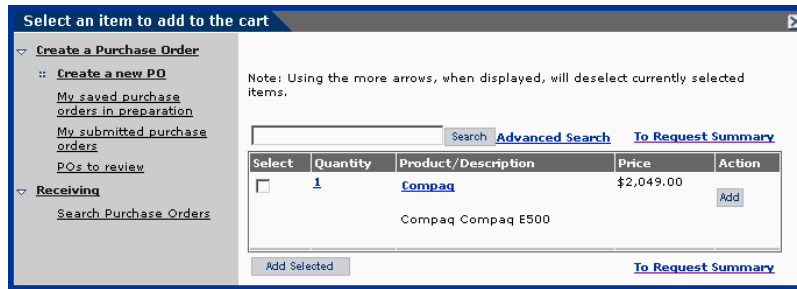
Select an item to add to the cart

Create a Purchase Order
Create a new PO
My saved purchase orders in preparation
My submitted purchase orders
POs to review
Receiving
Search Purchase Orders

Note: Using the more arrows, when displayed, will deselect currently selected items.

Search Advanced Search To Request Summary

| Select | Quantity | Product/Description | Price | Action |
|---|---|---|---|---|
| ☐ | 1 | Compaq<br>Compaq Compaq E500 | $2,049.00 | Add |

Add Selected

To Request Summary